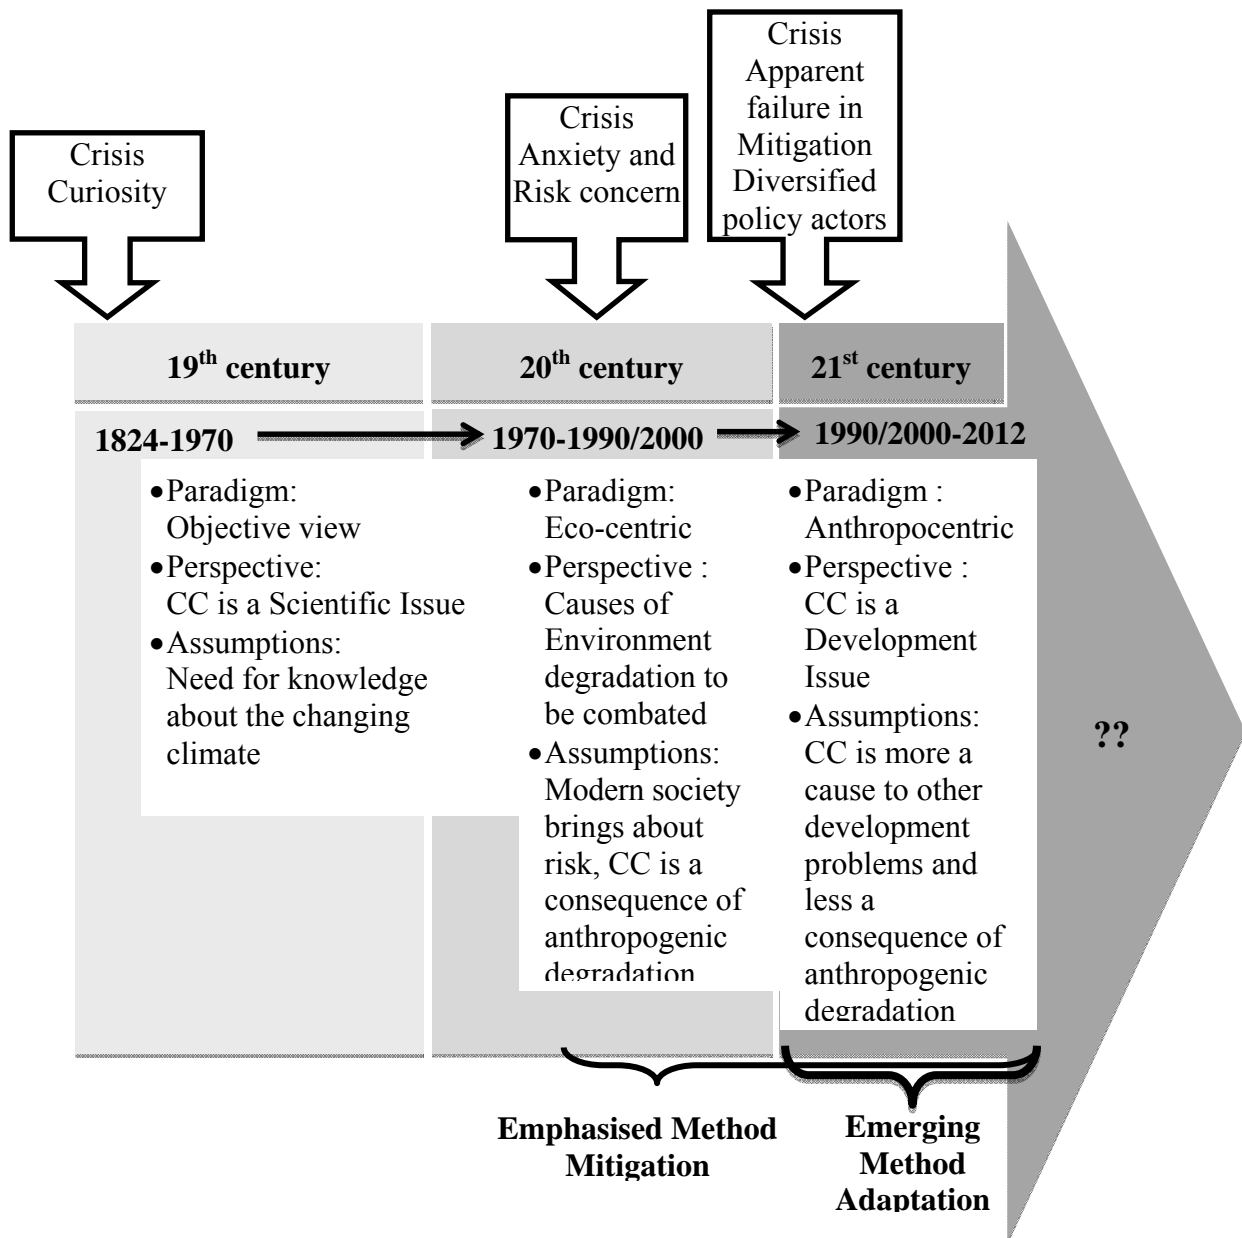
Crisis
Curiosity

Crisis
Anxiety and
Risk concern

Crisis
Apparent
failure in
Mitigation
Diversified
policy actors

19$^{th}$ century

20$^{th}$ century

21$^{st}$ century

1824-1970

1970-1990/2000

1990/2000-2012

•Paradigm: Objective view
•Perspective: CC is a Scientific Issue
•Assumptions: Need for knowledge about the changing climate

•Paradigm: Eco-centric
•Perspective : Causes of Environment degradation to be combated
•Assumptions: Modern society brings about risk, CC is a consequence of anthropogenic degradation

•Paradigm : Anthropocentric
•Perspective : CC is a Development Issue
•Assumptions: CC is more a cause to other development problems and less a consequence of anthropogenic degradation

??

Emphasised Method
Mitigation

Emerging
Method
Adaptation